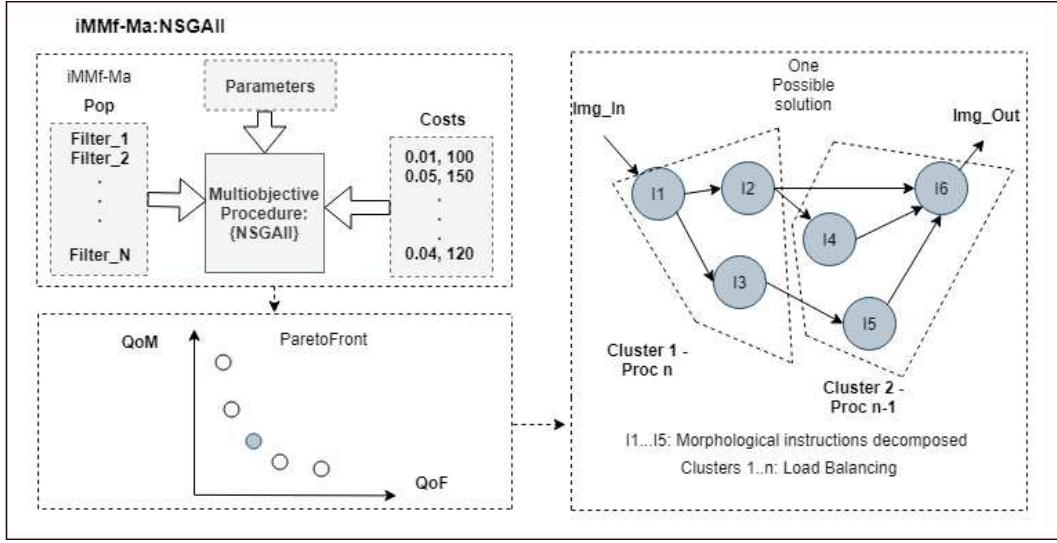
iMMf-Ma:NSGAII

iMMf-Ma

Parameters

Pop

Filter_1
Filter_2
.
.
.
Filter_N

Multiobjective Procedure: {NSGAII}

Costs

0.01, 100
0.05, 150
.
.
0.04, 120

QoM

ParetoFront

QoF

One Possible solution

Img_In

Img_Out

I1

I2

I3

I4

I5

I6

Cluster 1 - Proc n

Cluster 2 - Proc n-1

I1...I5: Morphological instructions decomposed

Clusters 1..n: Load Balancing